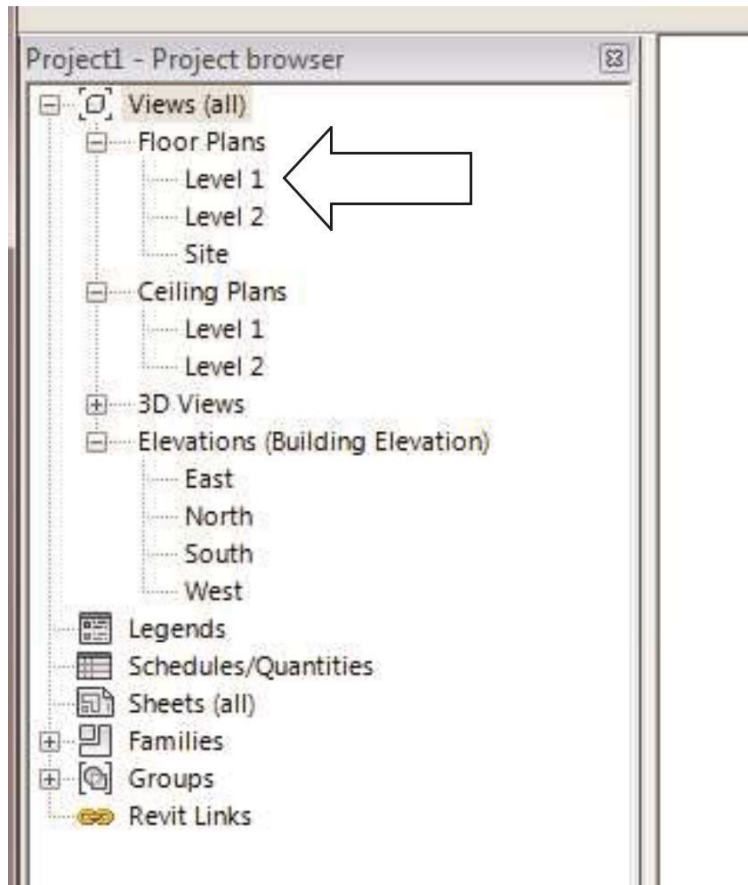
Project1 - Project browser

Views (all)
Floor Plans
Level 1
Level 2
Site
Ceiling Plans
Level 1
Level 2
3D Views
Elevations (Building Elevation)
East
North
South
West
Legends
Schedules/Quantities
Sheets (all)
Families
Groups
Revit Links